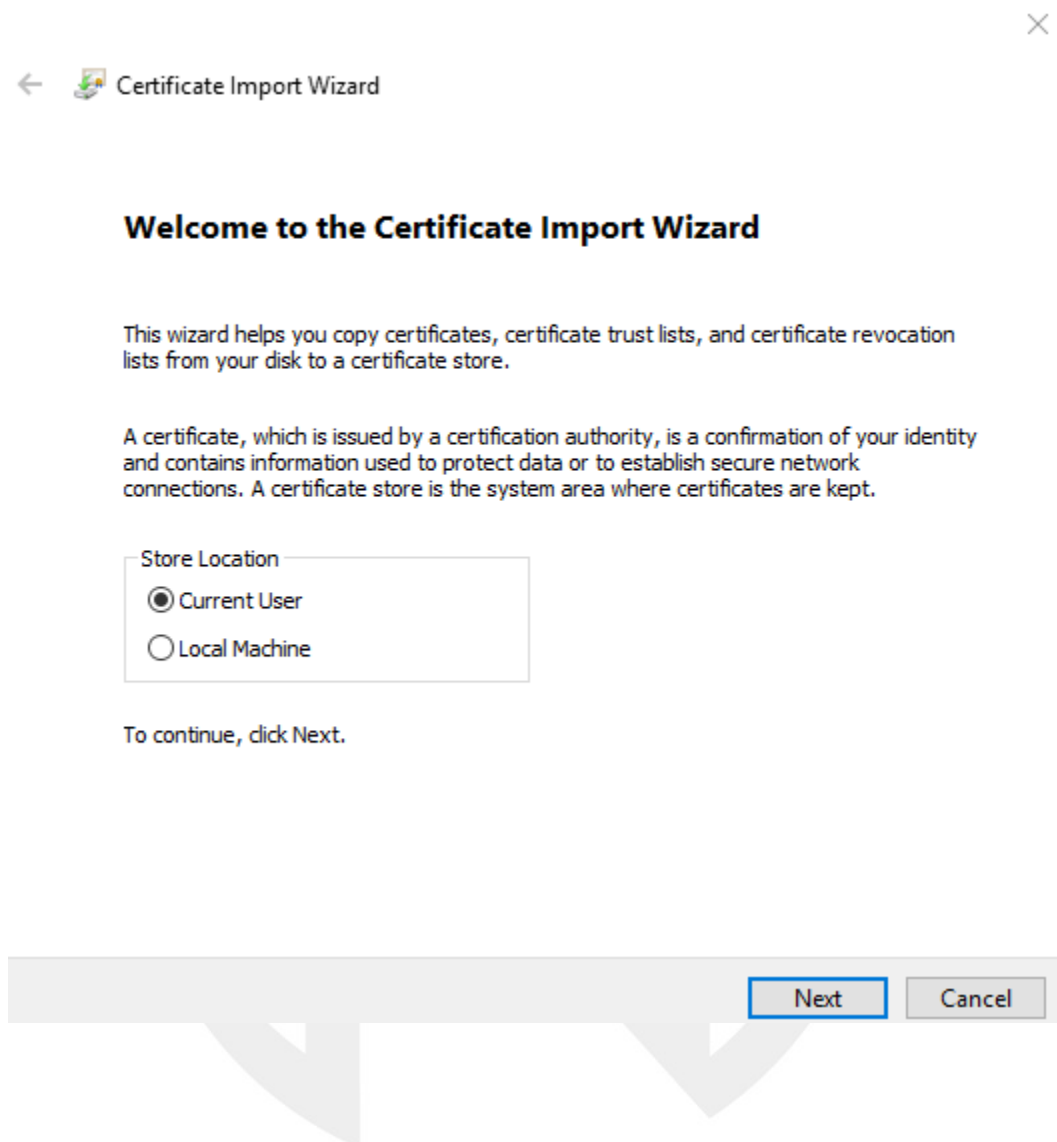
Certificate Import Wizard

Welcome to the Certificate Import Wizard

This wizard helps you copy certificates, certificate trust lists, and certificate revocation lists from your disk to a certificate store.

A certificate, which is issued by a certification authority, is a confirmation of your identity and contains information used to protect data or to establish secure network connections. A certificate store is the system area where certificates are kept.

Store Location
Current User
Local Machine

To continue, click Next.

Next
Cancel